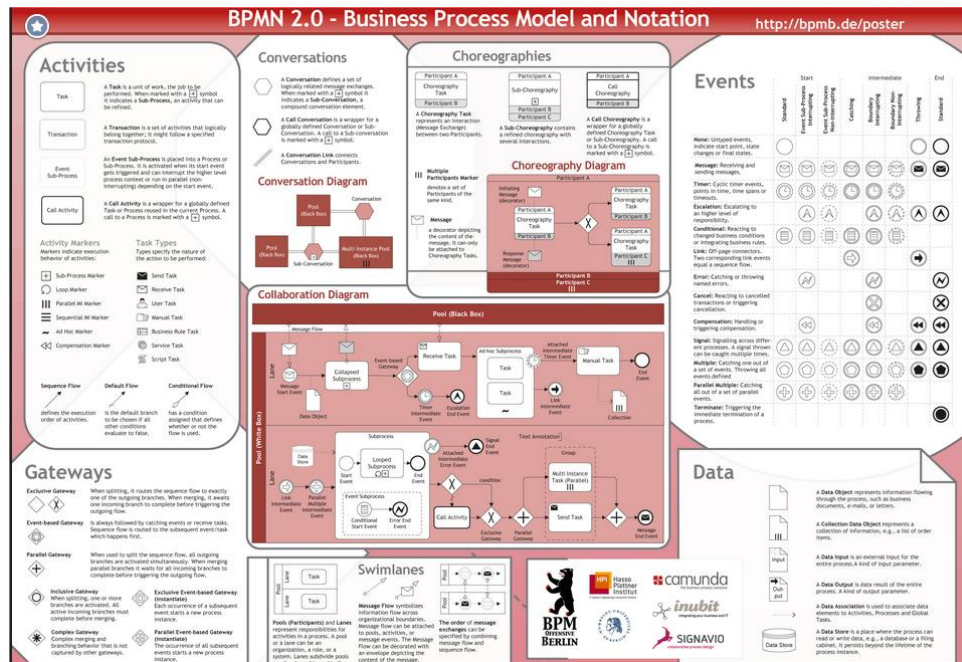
BPMN 2.0 - Business Process Model and Notation

http://bpmb.de/poster

Activities

Task

A Task is a unit of work, the job to be performed. When marked with a + symbol it indicates a Sub-Process, an activity that can be refined.

Transaction

A Transaction is a set of activities that logically belong together; it might follow a specified transaction protocol.

Event Sub-Process

An Event Sub-Process is placed into a Process or Sub-Process. It is activated when its start event gets triggered and can interrupt the higher level process context or run in parallel (non-interrupting) depending on the start event.

Call Activity

A Call Activity is a wrapper for a globally defined Task or Process reused in the current Process. A call to a Process is marked with a + symbol.

Activity Markers

Markers indicate execution behavior of activities:

Sub-Process Marker
Loop Marker
Parallel MI Marker
Sequential MI Marker
Ad Hoc Marker
Compensation Marker

Task Types

Types specify the nature of the action to be performed:

Send Task
Receive Task
User Task
Manual Task
Business Rule Task
Service Task
Script Task

Sequence Flow

defines the execution order of activities.

Default Flow

is the default branch to be chosen if all other conditions evaluate to false.

Conditional Flow

has a condition assigned that defines whether or not the flow is used.

Conversations

A Conversation defines a set of logically related message exchanges. When marked with a + symbol it indicates a Sub-Conversation, a compound conversation element.

A Call Conversation is a wrapper for a globally defined Conversation or Sub-Conversation. A call to a Sub-conversation is marked with a + symbol.

A Conversation Link connects Conversations and Participants.

Conversation Diagram

Pool (Black Box)
Conversation
Pool (Black Box)
Sub-Conversation
Multi Instance Pool (Black Box)

Choreographies

Participant A
Choreography Task
Participant B

Participant A
Sub-Choreography
Participant B
Participant C

Participant A
Call Choreography
Participant B

A Choreography Task represents an Interaction (Message Exchange) between two Participants.

A Sub-Choreography contains a refined choreography with several interactions.

A Call Choreography is a wrapper for a globally defined Choreography Task or Sub-Choreography. A call to a Sub-Choreography is marked with a + symbol.

Multiple Participants Marker

denotes a set of Participants of the same kind.

Message

a decorator depicting the content of the message. It can only be attached to Choreography Tasks.

Choreography Diagram

Participant A
Initiating Message (decorator)
Participant A
Choreography Task
Participant B
Participant A
Choreography Task
Participant C
Participant A
Choreography Task
Participant B
Response Message (decorator)
Participant B
Participant C

Collaboration Diagram

Pool (Black Box)
Message Flow
Lane
Message Start Event
Collapsed Subprocess
Data Object
Event-based Gateway
Timer Intermediate Event
Escalation End Event
Receive Task
Ad-hoc Subprocess
Task
Task
Attached Intermediate Timer Event
Link Intermediate Event
Manual Task
End Event
Collection
Pool (White Box)
Lane
Data Store
Subprocess
Start Event
Looped Subprocess
Attached Intermediate Error Event
Signal End Event
Text Annotation
Group
condition
Multi Instance Task (Parallel)
Link Intermediate Event
Parallel Multiple Intermediate Event
Event Subprocess
Conditional Start Event
Error End Event
Call Activity
Exclusive Gateway
Parallel Gateway
Send Task
Message End Event

Events

Start
Intermediate
End
Standard
Event Sub-Process Interrupting
Event Sub-Process Non-Interrupting
Catching
Boundary Interrupting
Boundary Non-Interrupting
Throwing
Standard

None: Untyped events, indicate start point, state changes or final states.

Message: Receiving and sending messages.

Timer: Cyclic timer events, points in time, time spans or timeouts.

Escalation: Escalating to an higher level of responsibility.

Conditional: Reacting to changed business conditions or integrating business rules.

Link: Off-page connectors. Two corresponding link events equal a sequence flow.

Error: Catching or throwing named errors.

Cancel: Reacting to cancelled transactions or triggering cancellation.

Compensation: Handling or triggering compensation.

Signal: Signalling across different processes. A signal thrown can be caught multiple times.

Multiple: Catching one out of a set of events. Throwing all events defined

Parallel Multiple: Catching all out of a set of parallel events.

Terminate: Triggering the immediate termination of a process.

Gateways

Exclusive Gateway

When splitting, it routes the sequence flow to exactly one of the outgoing branches. When merging, it awaits one incoming branch to complete before triggering the outgoing flow.

Event-based Gateway

Is always followed by catching events or receive tasks. Sequence flow is routed to the subsequent event/task which happens first.

Parallel Gateway

When used to split the sequence flow, all outgoing branches are activated simultaneously. When merging parallel branches it waits for all incoming branches to complete before triggering the outgoing flow.

Inclusive Gateway

When splitting, one or more branches are activated. All active incoming branches must complete before merging.

Exclusive Event-based Gateway (instantiate)

Each occurrence of a subsequent event starts a new process instance.

Complex Gateway

Complex merging and branching behavior that is not captured by other gateways.

Parallel Event-based Gateway (instantiate)

The occurrence of all subsequent events starts a new process instance.

Swimlanes

Pool
Lane
Lane
Task
Task
Pool
Pool

Pools (Participants) and Lanes represent responsibilities for activities in a process. A pool or a lane can be an organization, a role, or a system. Lanes subdivide pools

Message Flow symbolizes information flow across organizational boundaries. Message flow can be attached to pools, activities, or message events. The Message Flow can be decorated with an envelope depicting the content of the message.

The order of message exchanges can be specified by combining message flow and sequence flow.

BPM OFFENSIVE BERLIN

HPI Hasso Plattner Institut

camunda

inubit

SIGNAVIO

Data

A Data Object represents information flowing through the process, such as business documents, e-mails, or letters.

A Collection Data Object represents a collection of information, e.g., a list of order items.

Input

A Data Input is an external input for the entire process.A kind of input parameter.

Output

A Data Output is data result of the entire process. A kind of output parameter.

A Data Association is used to associate data elements to Activities, Processes and Global Tasks.

Data Store

A Data Store is a place where the process can read or write data, e.g., a database or a filing cabinet. It persists beyond the lifetime of the process instance.